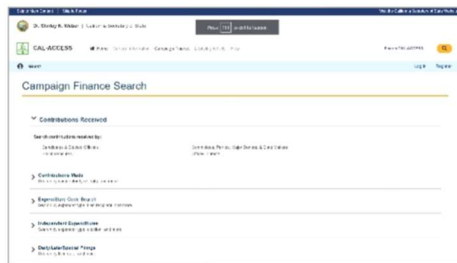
Dr. Shirley N. Weber | California Secretary of State

Press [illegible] to exit full screen

CAL-ACCESS

Campaign Finance Search

Contributions Received

Search contributions received by:

Contributions Made

Expenditure Made

Independent Expenditures

Late/Special Filings